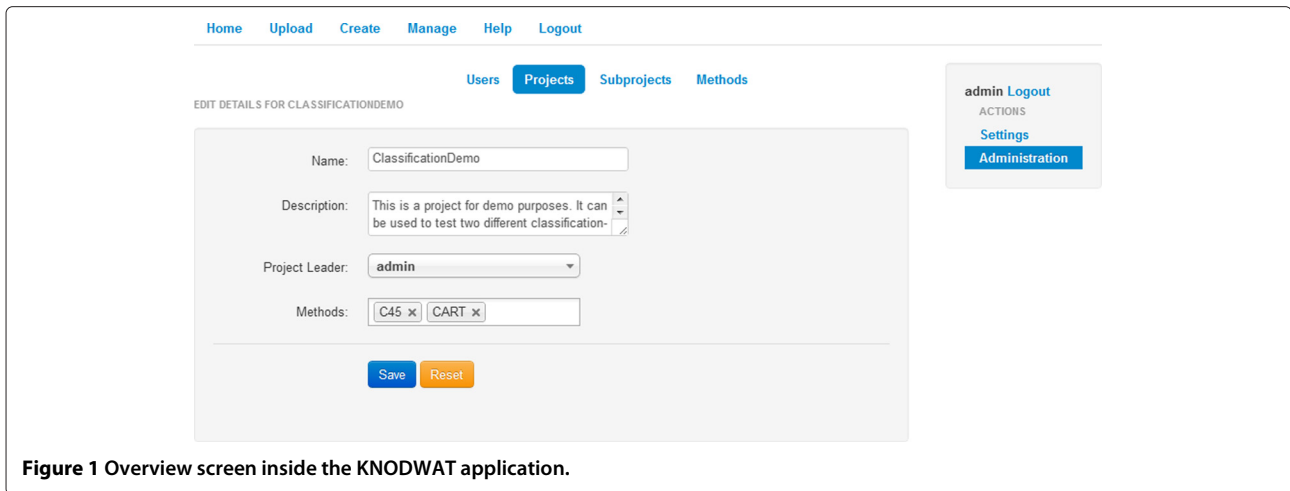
Home Upload Create Manage Help Logout

Users Projects Subprojects Methods

EDIT DETAILS FOR CLASSIFICATIONDEMO

Name: ClassificationDemo

Description: This is a project for demo purposes. It can be used to test two different classification-

Project Leader: admin

Methods: C45 × CART ×

Save Reset

admin Logout
ACTIONS
Settings
Administration

**Figure 1** **Overview screen inside the KNODWAT application.**